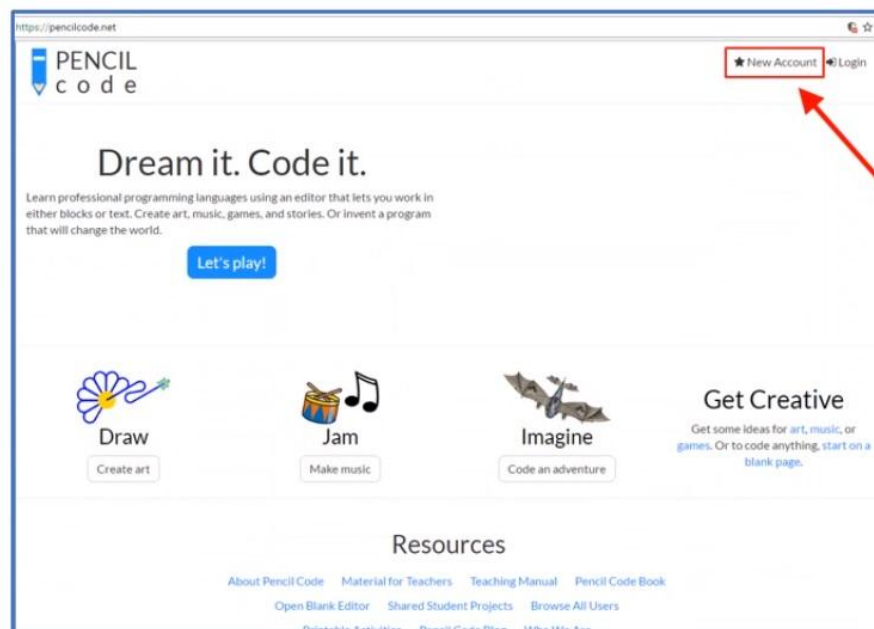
https://pencilcode.net

PENCIL
code

★ New Account  Login

Dream it. Code it.

Learn professional programming languages using an editor that lets you work in either blocks or text. Create art, music, games, and stories. Or invent a program that will change the world.

Let's play!

Draw
Create art

Jam
Make music

Imagine
Code an adventure

Get Creative
Get some ideas for art, music, or games. Or to code anything, start on a blank page.

Resources

About Pencil Code   Material for Teachers   Teaching Manual   Pencil Code Book

Open Blank Editor   Shared Student Projects   Browse All Users

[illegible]